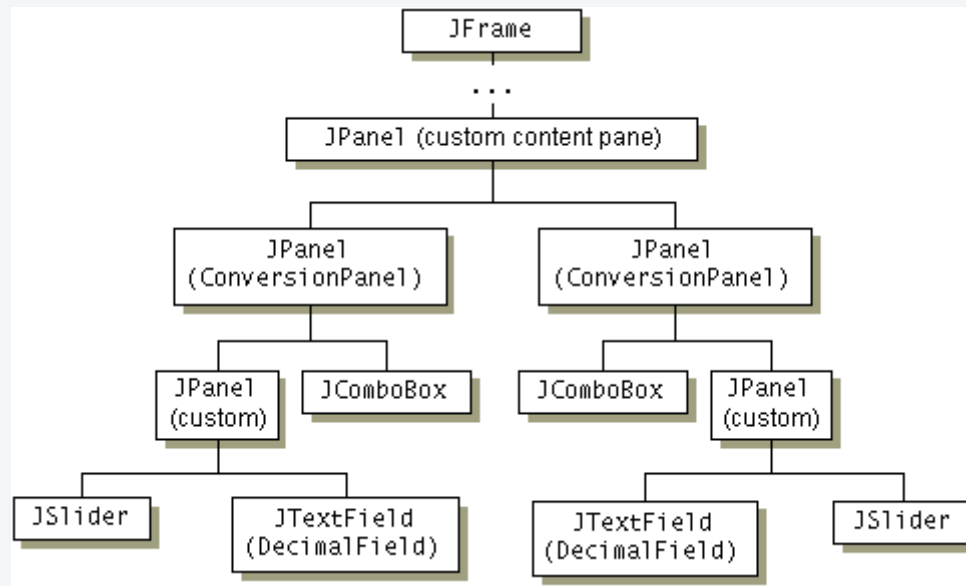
JFrame

...

JPanel (custom content pane)

JPanel
(ConversionPanel)

JPanel
(ConversionPanel)

JPanel
(custom)

JComboBox

JComboBox

JPanel
(custom)

JSlider

JTextField
(DecimalField)

JTextField
(DecimalField)

JSlider